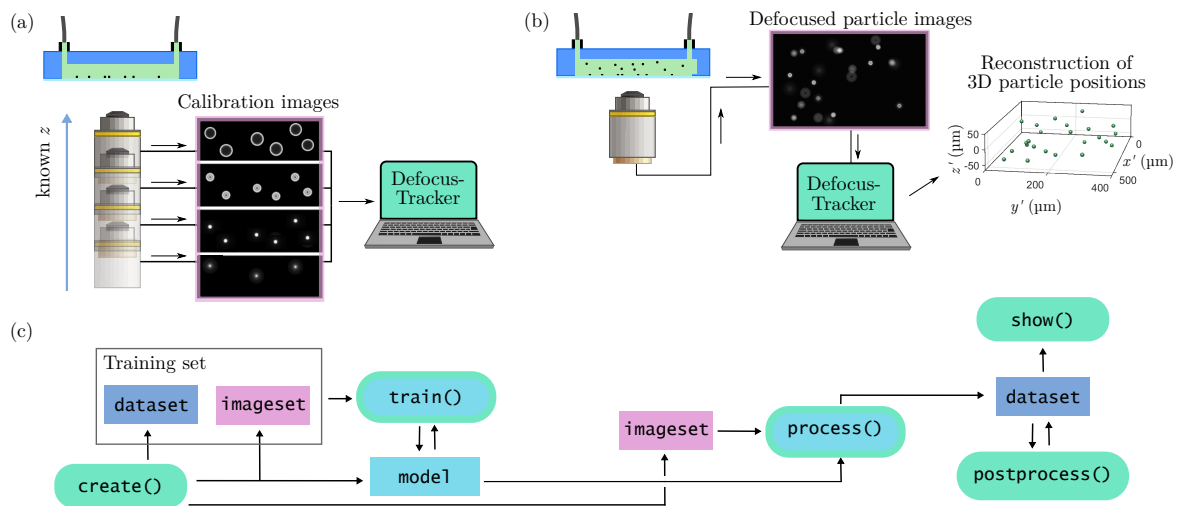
(a)

Calibration images

known $z$

Defocus-Tracker

(b)

Defocused particle images

Reconstruction of 3D particle positions

$z'$ (µm)

50

0

-50

0

200

400

$y'$ (µm)

0

500

$x'$ (µm)

Defocus-Tracker

(c)

Training set

dataset

imageset

train()

model

create()

imageset

process()

show()

dataset

postprocess()